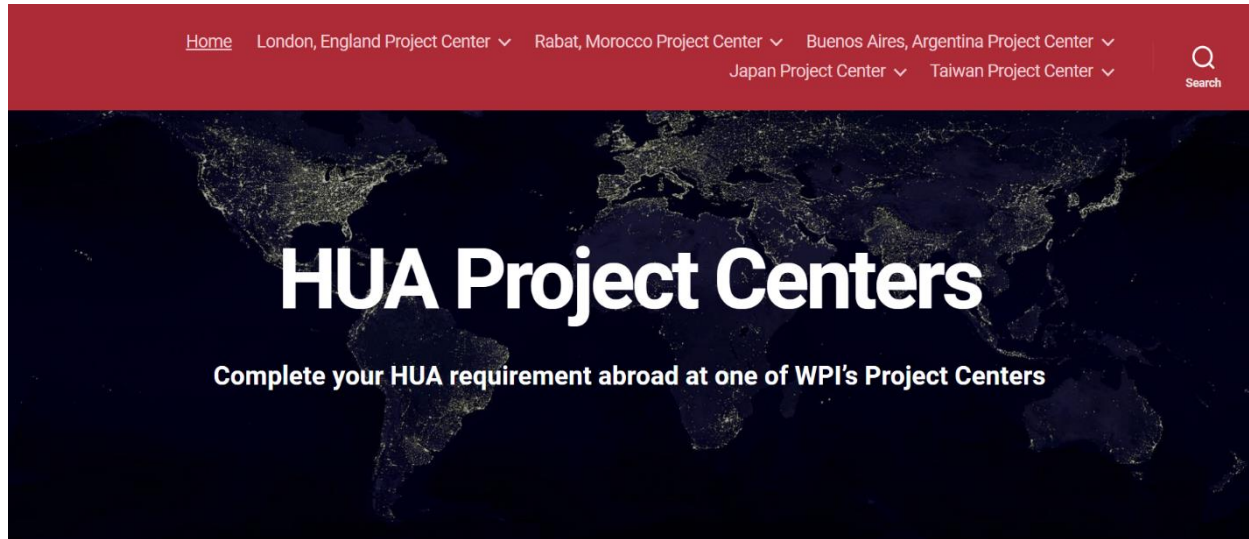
Home London, England Project Center Rabat, Morocco Project Center Buenos Aires, Argentina Project Center Japan Project Center Taiwan Project Center

Search

HUA Project Centers

Complete your HUA requirement abroad at one of WPI's Project Centers